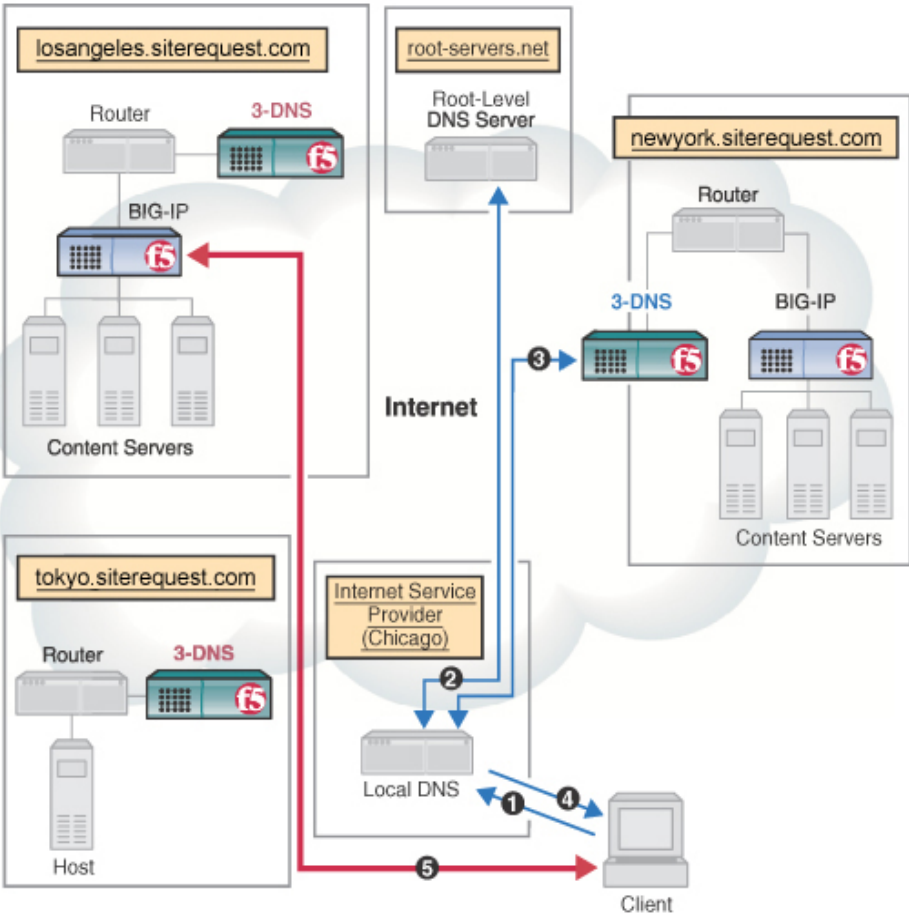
losangeles.siterequest.com

Router

3-DNS

BIG-IP

Content Servers

root-servers.net

Root-Level DNS Server

newyork.siterequest.com

Router

3-DNS

BIG-IP

3

Content Servers

Internet

tokyo.siterequest.com

Router

3-DNS

Host

Internet Service Provider (Chicago)

2

Local DNS

1

4

5

Client